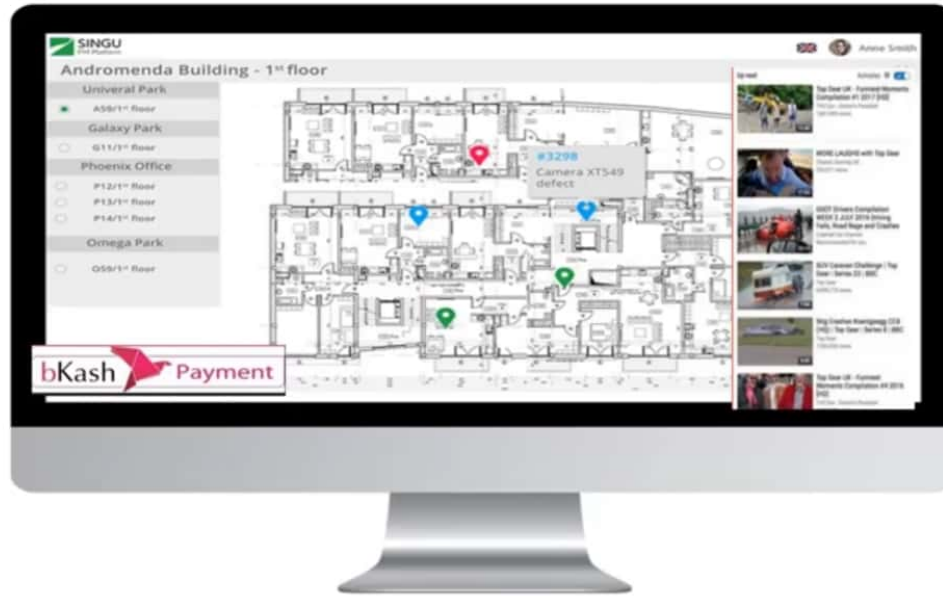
SINGU
FM Platform

Anne Smith

Andromenda Building - 1st floor

Univeral Park

A59/1st floor

Galaxy Park

G11/1st floor

Phoenix Office

P12/1st floor

P13/1st floor

P14/1st floor

Omega Park

O59/1st floor

#3298
Camera XT549
defect

Up next

Autoplay

Top Gear UK - Funniest Moments Compilation #1 2017 [HD]

MORE LAUGHS with Top Gear

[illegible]

SUV Caravan Challenge | Top Gear | Series 22 | BBC

Top Gear

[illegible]

Top Gear UK - Funniest Moments Compilation #4 2016 [HD]

bKash Payment